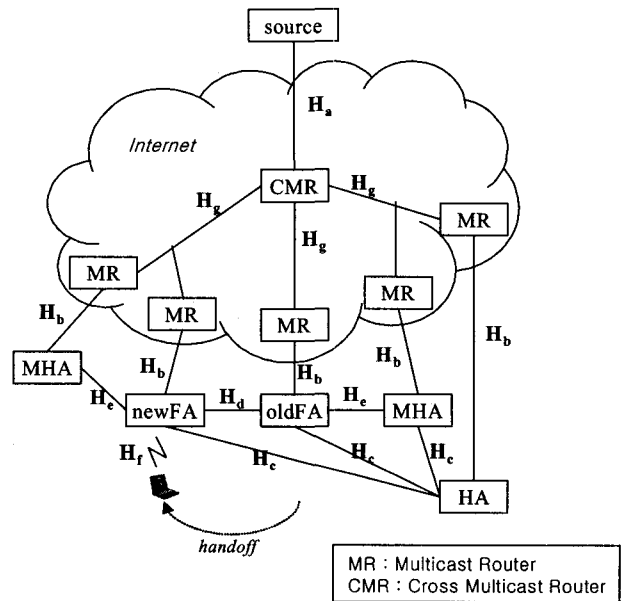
source

$H_a$

Internet

CMR

$H_g$

$H_g$

$H_g$

MR

MR

MR

MR

MR

$H_b$

$H_b$

$H_b$

$H_b$

$H_b$

MHA

$H_e$

newFA

$H_d$

oldFA

$H_e$

MHA

$H_f$

$H_c$

$H_c$

$H_c$

HA

handoff

MR : Multicast Router
CMR : Cross Multicast Router